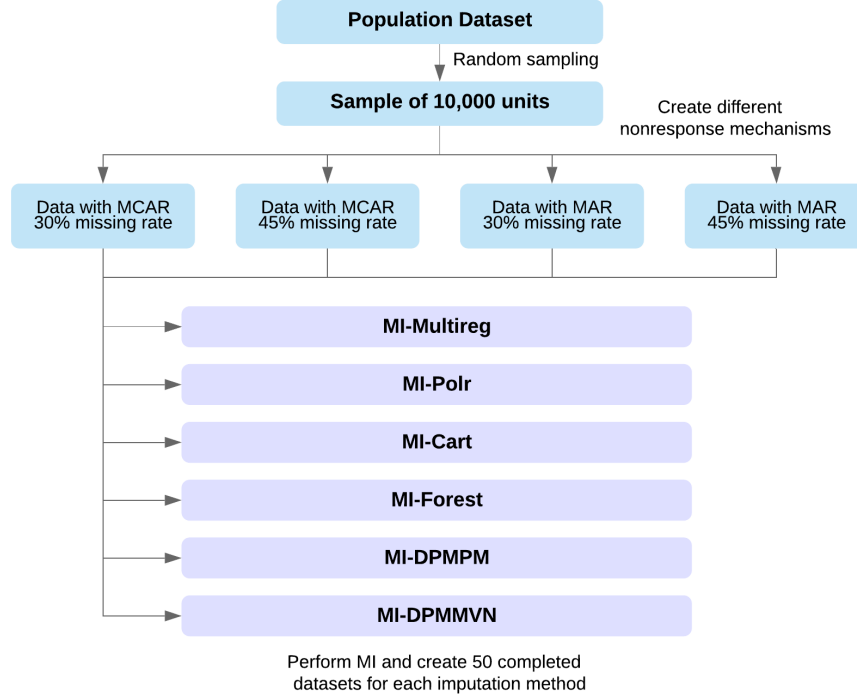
Population Dataset

Random sampling

Sample of 10,000 units

Create different nonresponse mechanisms

Data with MCAR 30% missing rate

Data with MCAR 45% missing rate

Data with MAR 30% missing rate

Data with MAR 45% missing rate

MI-Multireg

MI-Polr

MI-Cart

MI-Forest

MI-DPMPM

MI-DPMMVN

Perform MI and create 50 completed datasets for each imputation method